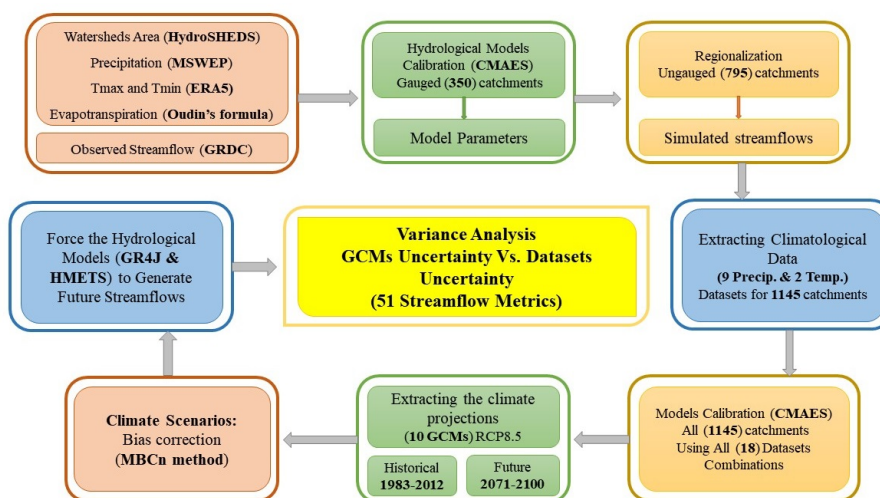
Watersheds Area (**HydroSHEDS**)
Precipitation (**MSWEP**)
Tmax and Tmin (**ERA5**)
Evapotranspiration (**Oudin's formula**)

Observed Streamflow (**GRDC**)

Hydrological Models Calibration (**CMAES**)
Gauged (**350**) catchments

Model Parameters

Regionalization
Ungauged (**795**) catchments

Simulated streamflows

Extracting Climatological Data
(**9 Precip. & 2 Temp.**)
Datasets for **1145** catchments

**Variance Analysis**
**GCMs Uncertainty Vs. Datasets Uncertainty**
**(51 Streamflow Metrics)**

Force the Hydrological Models (**GR4J & HMETS**) to Generate Future Streamflows

Models Calibration (**CMAES**)
All (**1145**) catchments
Using All (**18**) Datasets Combinations

Extracting the climate projections
(**10 GCMs**) RCP8.5

Historical
**1983-2012**

Future
**2071-2100**

**Climate Scenarios:**
Bias correction
(**MBCn method**)